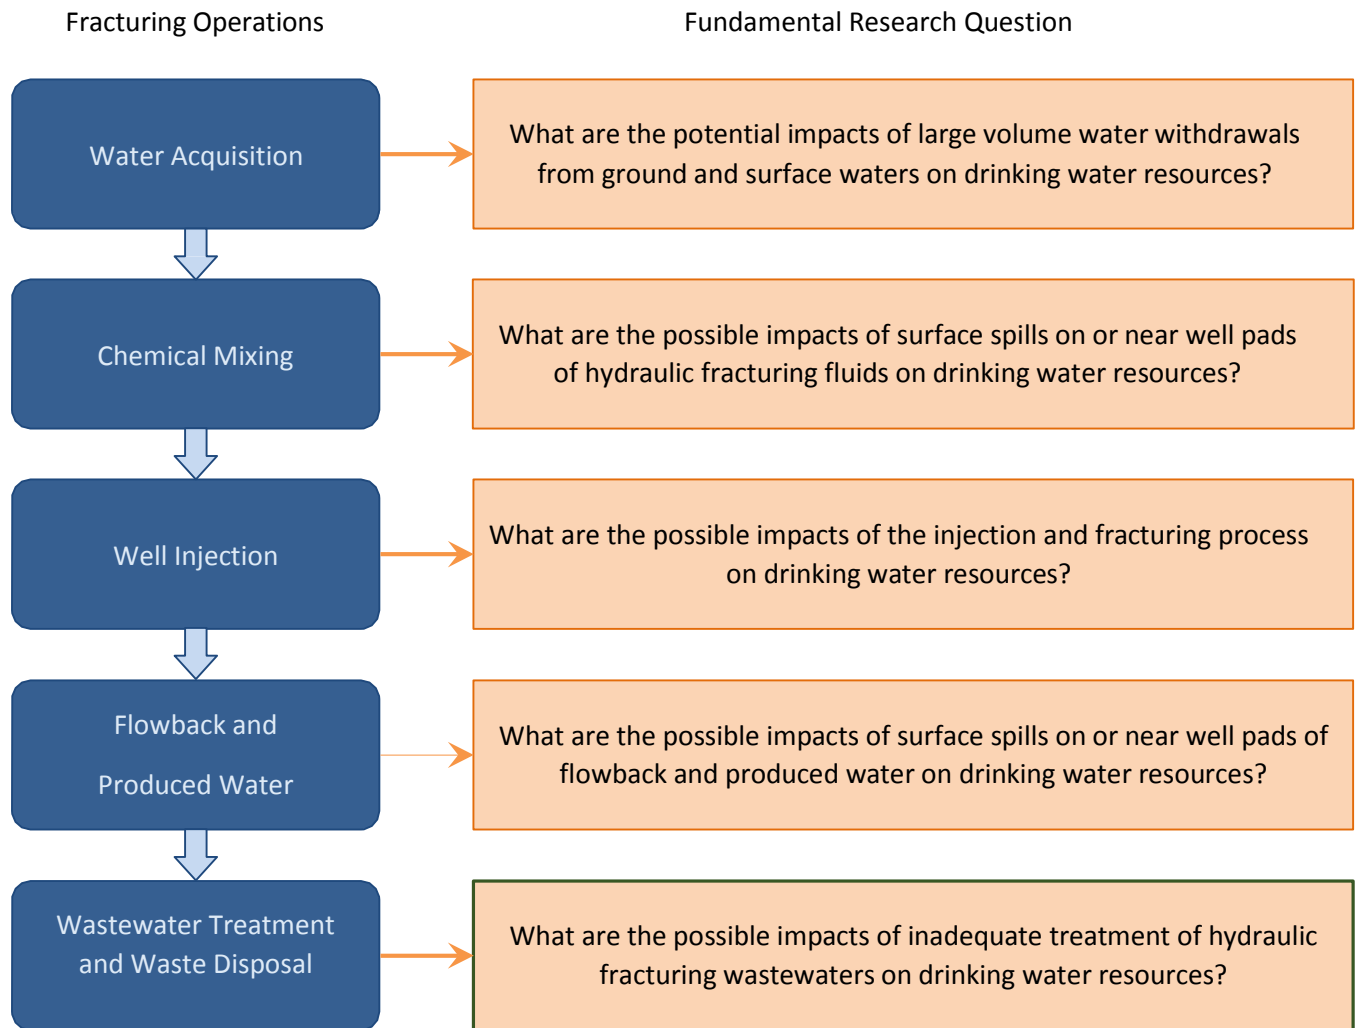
Fracturing Operations

Fundamental Research Question

Water Acquisition

What are the potential impacts of large volume water withdrawals from ground and surface waters on drinking water resources?

Chemical Mixing

What are the possible impacts of surface spills on or near well pads of hydraulic fracturing fluids on drinking water resources?

Well Injection

What are the possible impacts of the injection and fracturing process on drinking water resources?

Flowback and Produced Water

What are the possible impacts of surface spills on or near well pads of flowback and produced water on drinking water resources?

Wastewater Treatment and Waste Disposal

What are the possible impacts of inadequate treatment of hydraulic fracturing wastewaters on drinking water resources?